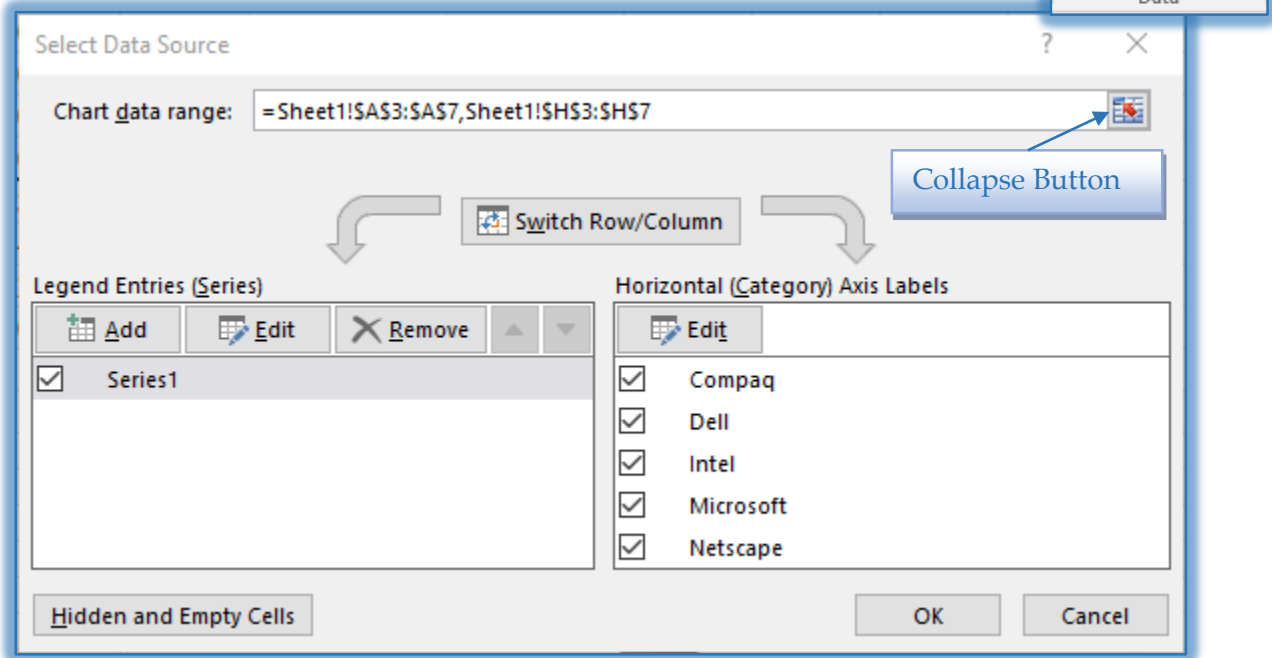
Data

Select Data Source

?

Chart data range: =Sheet1!$A$3:$A$7,Sheet1!$H$3:$H$7

Collapse Button

Switch Row/Column

Legend Entries (Series)

Add

Edit

Remove

Series1

Horizontal (Category) Axis Labels

Edit

Compaq

Dell

Intel

Microsoft

Netscape

Hidden and Empty Cells

OK

Cancel